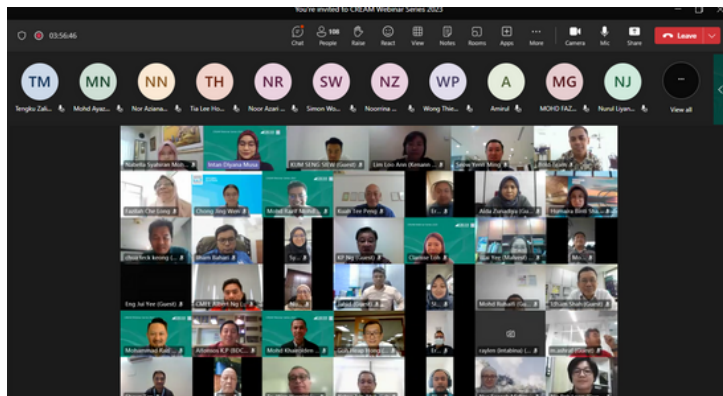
You're invited to CREAM Webinar Series 2023

03:56:46

Chat 108 People Raise React View Notes Rooms Apps More Camera Mic Share Leave

TM Tengku Zali...
MN Mohd Ayaz...
NN Nor Aziana...
TH Tia Lee Ho...
NR Noor Azari...
SW Simon Wo...
NZ Noorrina ...
WP Wong Thie...
A Amirul
MG MOHD FAZ...
NJ Nurul Liyan...
View all

Nabella Syahirah Mo...
Intan Diyana Musa
KUM SENG SIEW (Guest)
Lim Loo Ann (Kenann ...
Siew Yenn Ming
Bibi Sulai...
Fadilah Che Long
Chong Jing Wen
Mohd Rapif Mohd...
Kuah Yee Peng
Er...
Aida Zulaikha (Gu...
Humaira Binti Sha...
chua teck keong (...
Ilham Bahari
Sy...
KP Ng (Guest)
Clarisse Loh
Sia Yee (Makeni)...
Mo...
Eng Jui Yee (Guest)
CMEE Albert Ng (...
...
Jalad (Guest)
Si...
Mohd Rubadi (Gu...
Ikhsan Shah (Guest)
Mohammad Rasl...
Alfonsos K.P (BDC...
Mohd Khairuddin ...
Goh Hwa Hong (...
Er...
raylim (Intabina) (Gu...
m.ashraf (Guest)